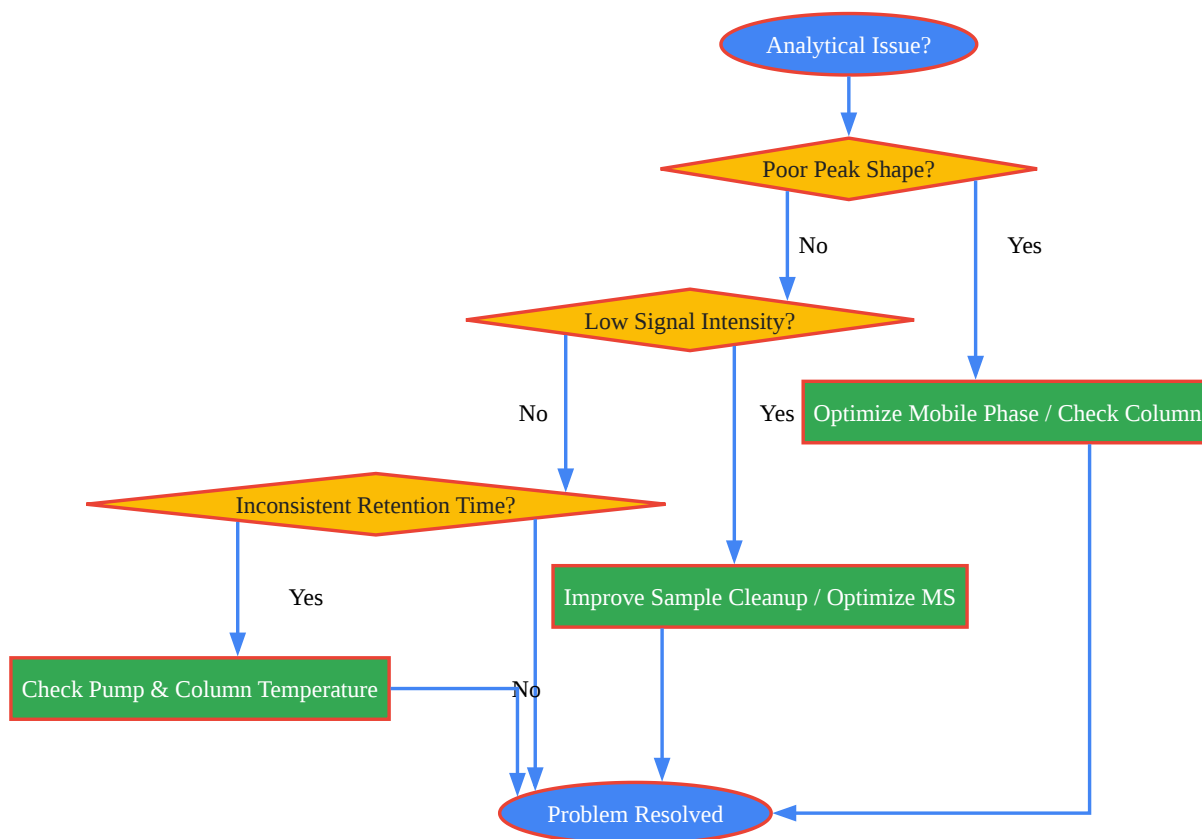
Analytical Issue?

Poor Peak Shape?

No

Yes

Low Signal Intensity?

No

Yes

Optimize Mobile Phase / Check Column

Inconsistent Retention Time?

Yes

Improve Sample Cleanup / Optimize MS

Check Pump & Column Temperature

No

Problem Resolved